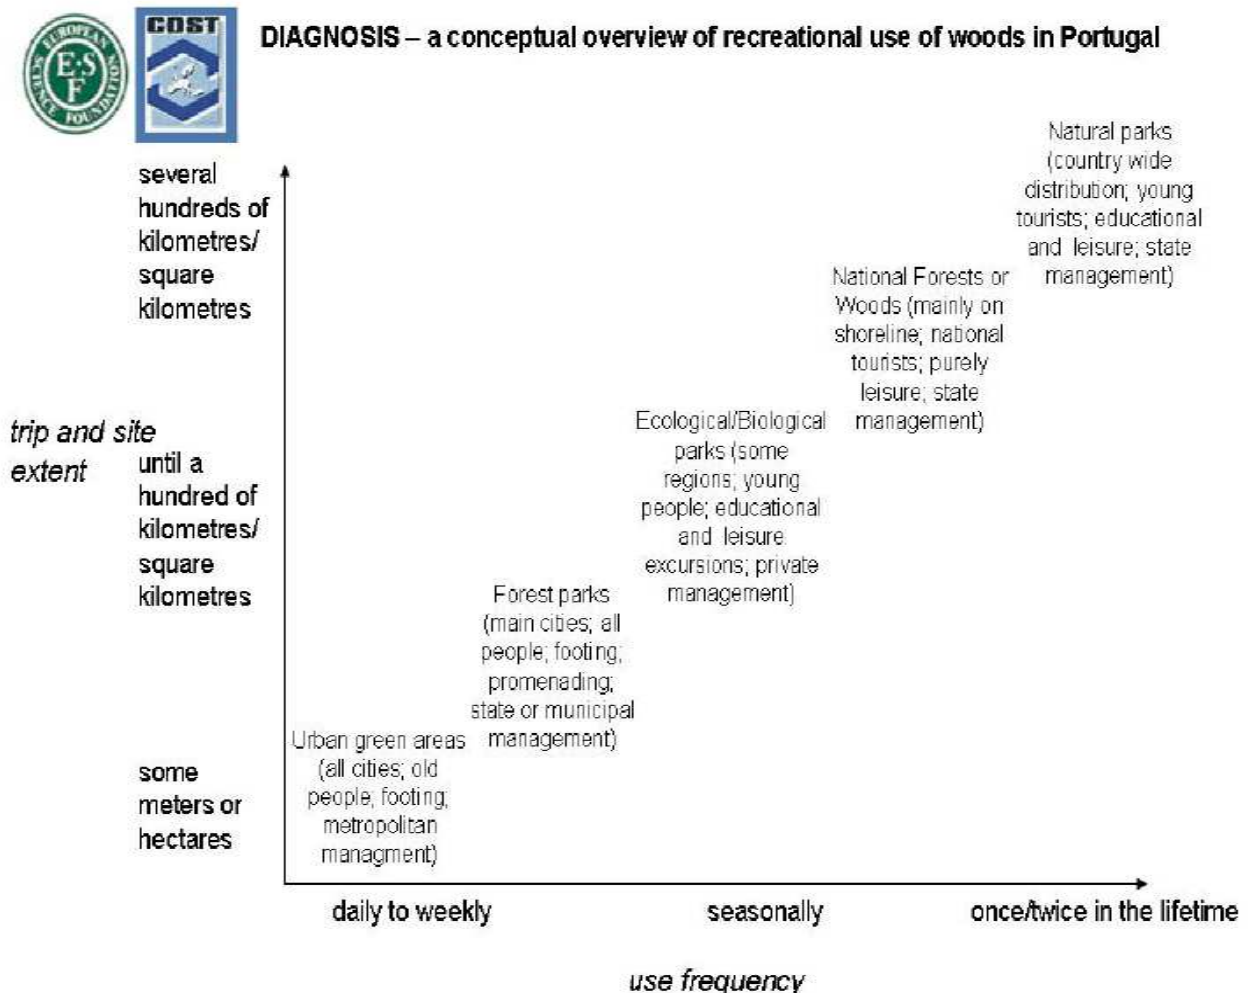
EUROPEAN SCIENCE FOUNDATION
E S F

COST

DIAGNOSIS – a conceptual overview of recreational use of woods in Portugal

trip and site extent

several hundreds of kilometres/ square kilometres

until a hundred of kilometres/ square kilometres

some meters or hectares

Natural parks (country wide distribution; young tourists; educational and leisure; state management)

National Forests or Woods (mainly on shoreline; national tourists; purely leisure; state management)

Ecological/Biological parks (some regions; young people; educational and leisure excursions; private management)

Forest parks (main cities; all people; footing; promenading; state or municipal management)

Urban green areas (all cities; old people; footing; metropolitan managment)

daily to weekly

seasonally

once/twice in the lifetime

use frequency